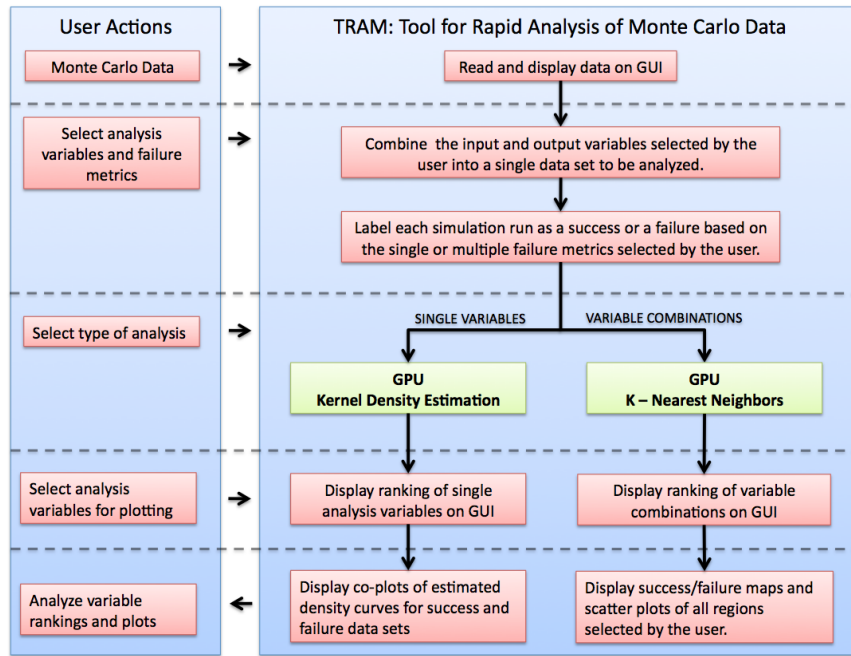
User Actions

TRAM: Tool for Rapid Analysis of Monte Carlo Data

Monte Carlo Data

Read and display data on GUI

Select analysis variables and failure metrics

Combine the input and output variables selected by the user into a single data set to be analyzed.

Label each simulation run as a success or a failure based on the single or multiple failure metrics selected by the user.

Select type of analysis

SINGLE VARIABLES

VARIABLE COMBINATIONS

GPU
Kernel Density Estimation

GPU
K – Nearest Neighbors

Select analysis variables for plotting

Display ranking of single analysis variables on GUI

Display ranking of variable combinations on GUI

Analyze variable rankings and plots

Display co-plots of estimated density curves for success and failure data sets

Display success/failure maps and scatter plots of all regions selected by the user.